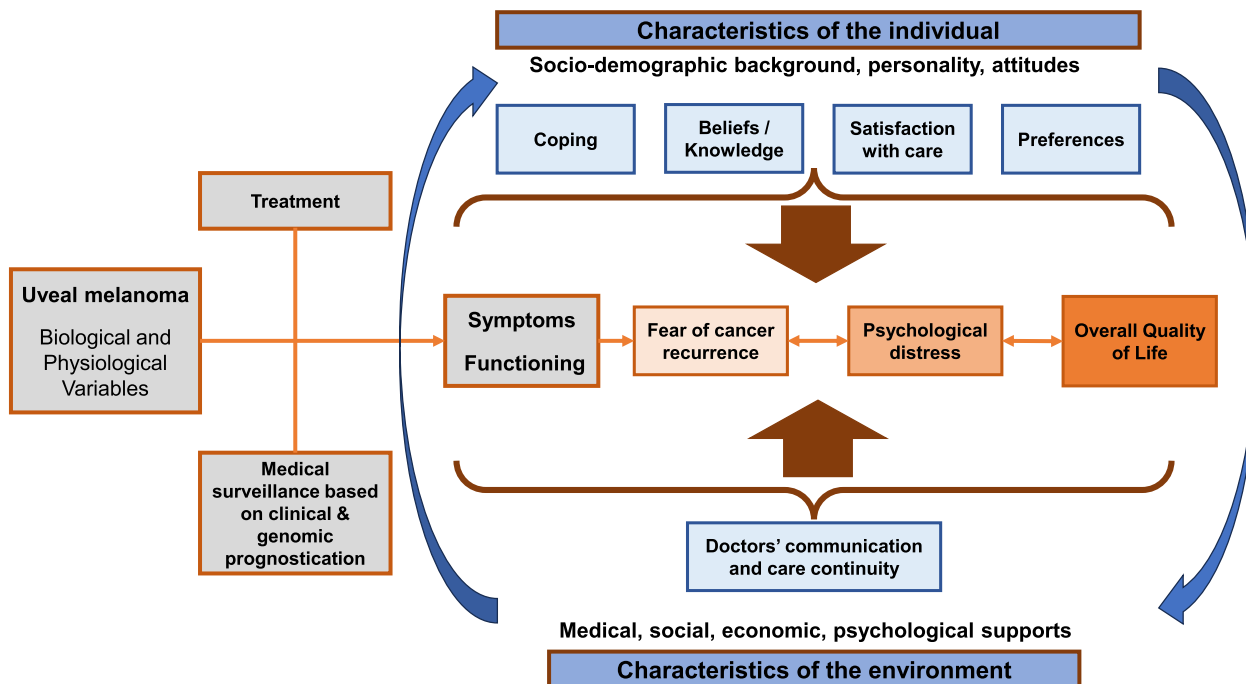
Characteristics of the individual

Socio-demographic background, personality, attitudes

Coping

Beliefs / Knowledge

Satisfaction with care

Preferences

Treatment

Uveal melanoma

Biological and Physiological Variables

Symptoms

Functioning

Fear of cancer recurrence

Psychological distress

Overall Quality of Life

Medical surveillance based on clinical & genomic prognostication

Doctors' communication and care continuity

Medical, social, economic, psychological supports

Characteristics of the environment